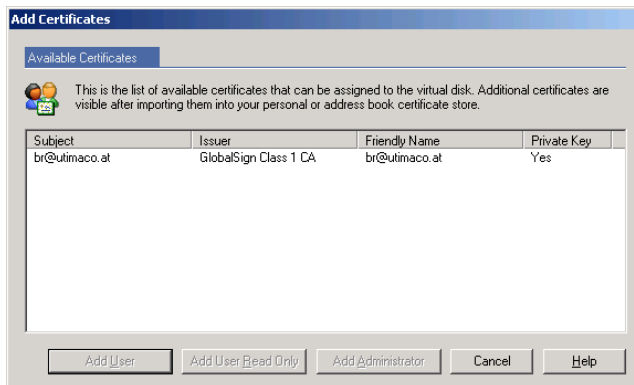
Add Certificates

Available Certificates

This is the list of available certificates that can be assigned to the virtual disk. Additional certificates are visible after importing them into your personal or address book certificate store.

| Subject | Issuer | Friendly Name | Private Key |
|---|---|---|---|
| br@utimaco.at | GlobalSign Class 1 CA | br@utimaco.at | Yes |

Add User | Add User Read Only | Add Administrator | Cancel | Help